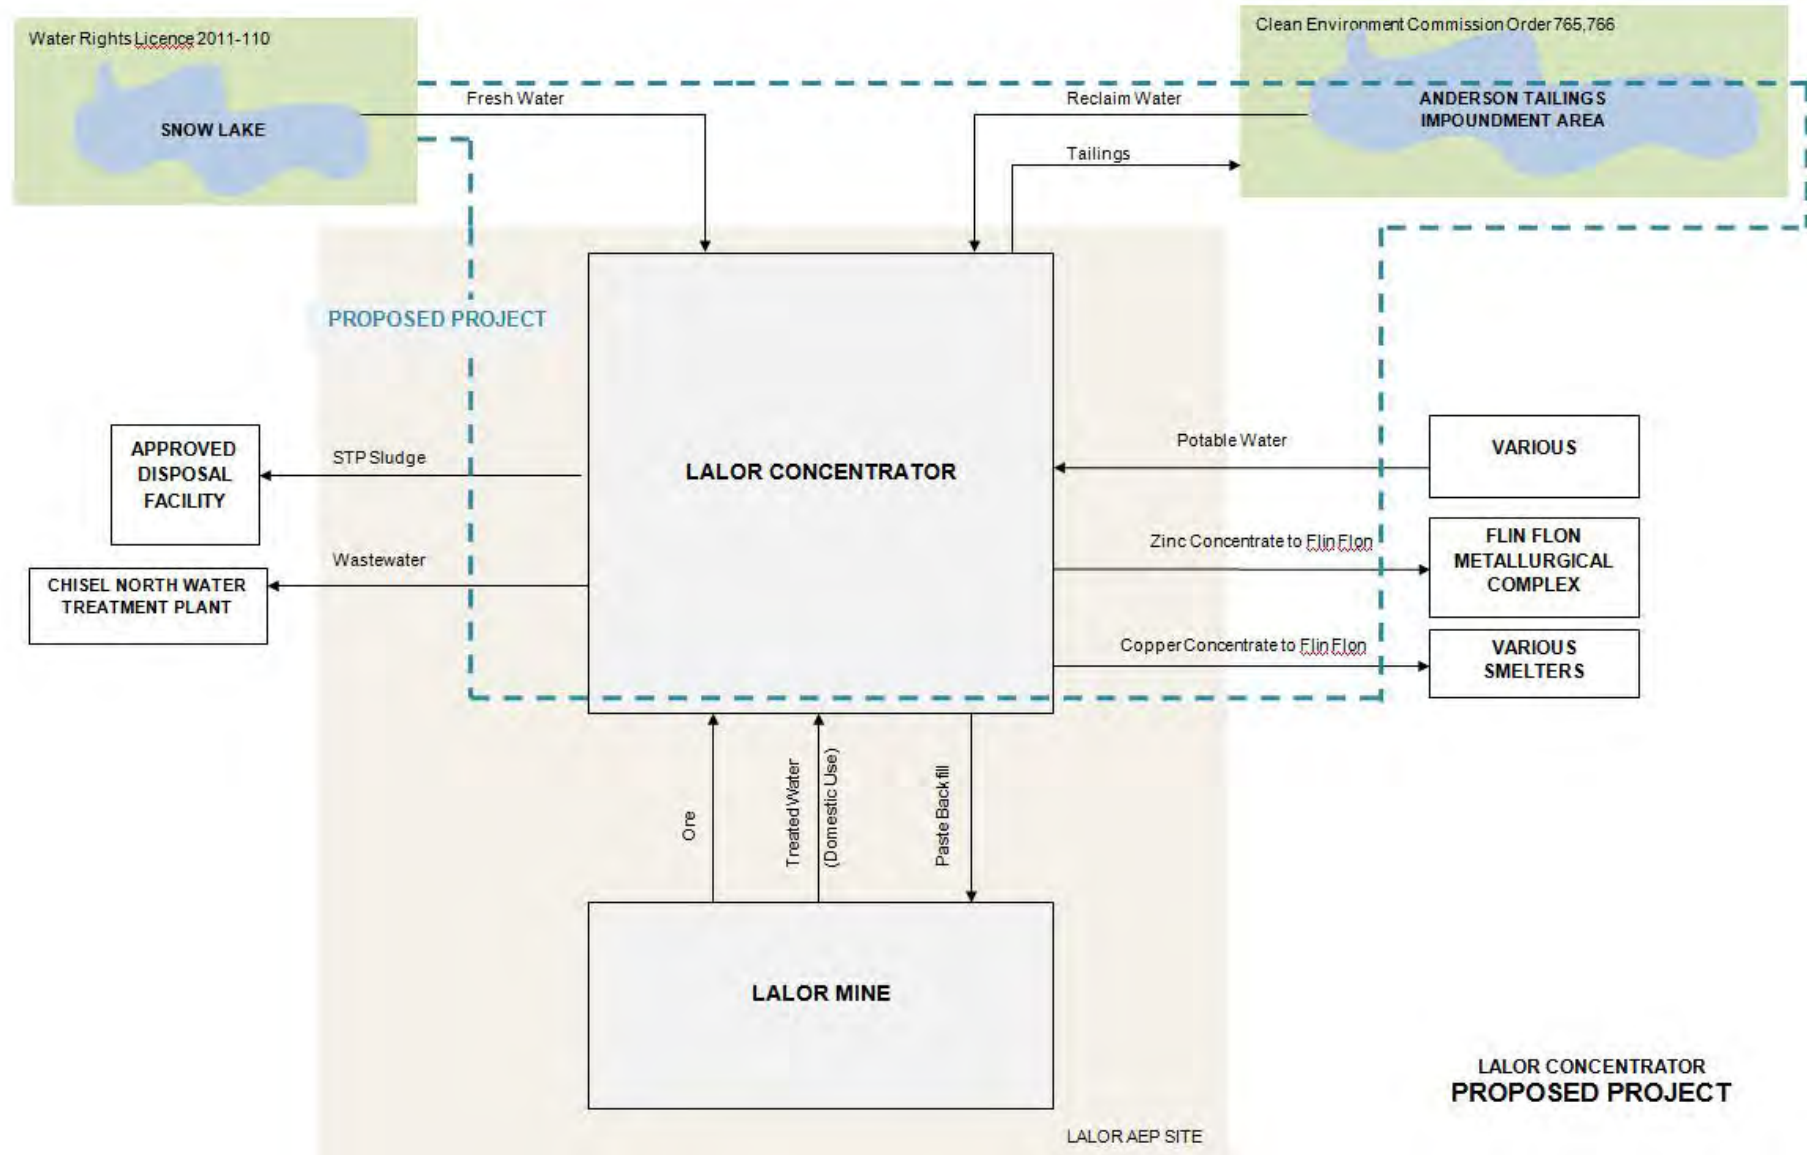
Water Rights Licence 2011-110

SNOW LAKE

Clean Environment Commission Order 765,766

ANDERSON TAILINGS IMPOUNDMENT AREA

Fresh Water

Reclaim Water

Tailings

PROPOSED PROJECT

APPROVED DISPOSAL FACILITY

STP Sludge

LALOR CONCENTRATOR

Potable Water

VARIOUS

CHISEL NORTH WATER TREATMENT PLANT

Wastewater

Zinc Concentrate to Flin Flon

FLIN FLON METALLURGICAL COMPLEX

Copper Concentrate to Flin Flon

VARIOUS SMELTERS

Ore

Treated Water (Domestic Use)

Paste Backfill

LALOR MINE

LALOR CONCENTRATOR
PROPOSED PROJECT

LALOR AEP SITE